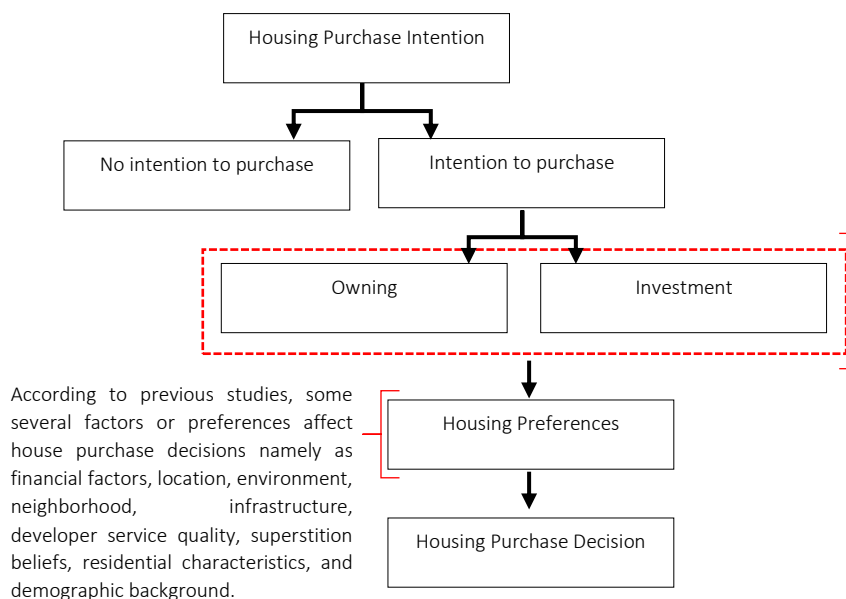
Housing Purchase Intention

No intention to purchase

Intention to purchase

Owning

Investment

According to previous studies, some several factors or preferences affect house purchase decisions namely as financial factors, location, environment, neighborhood, infrastructure, developer service quality, superstition beliefs, residential characteristics, and demographic background.

Housing Preferences

Housing Purchase Decision